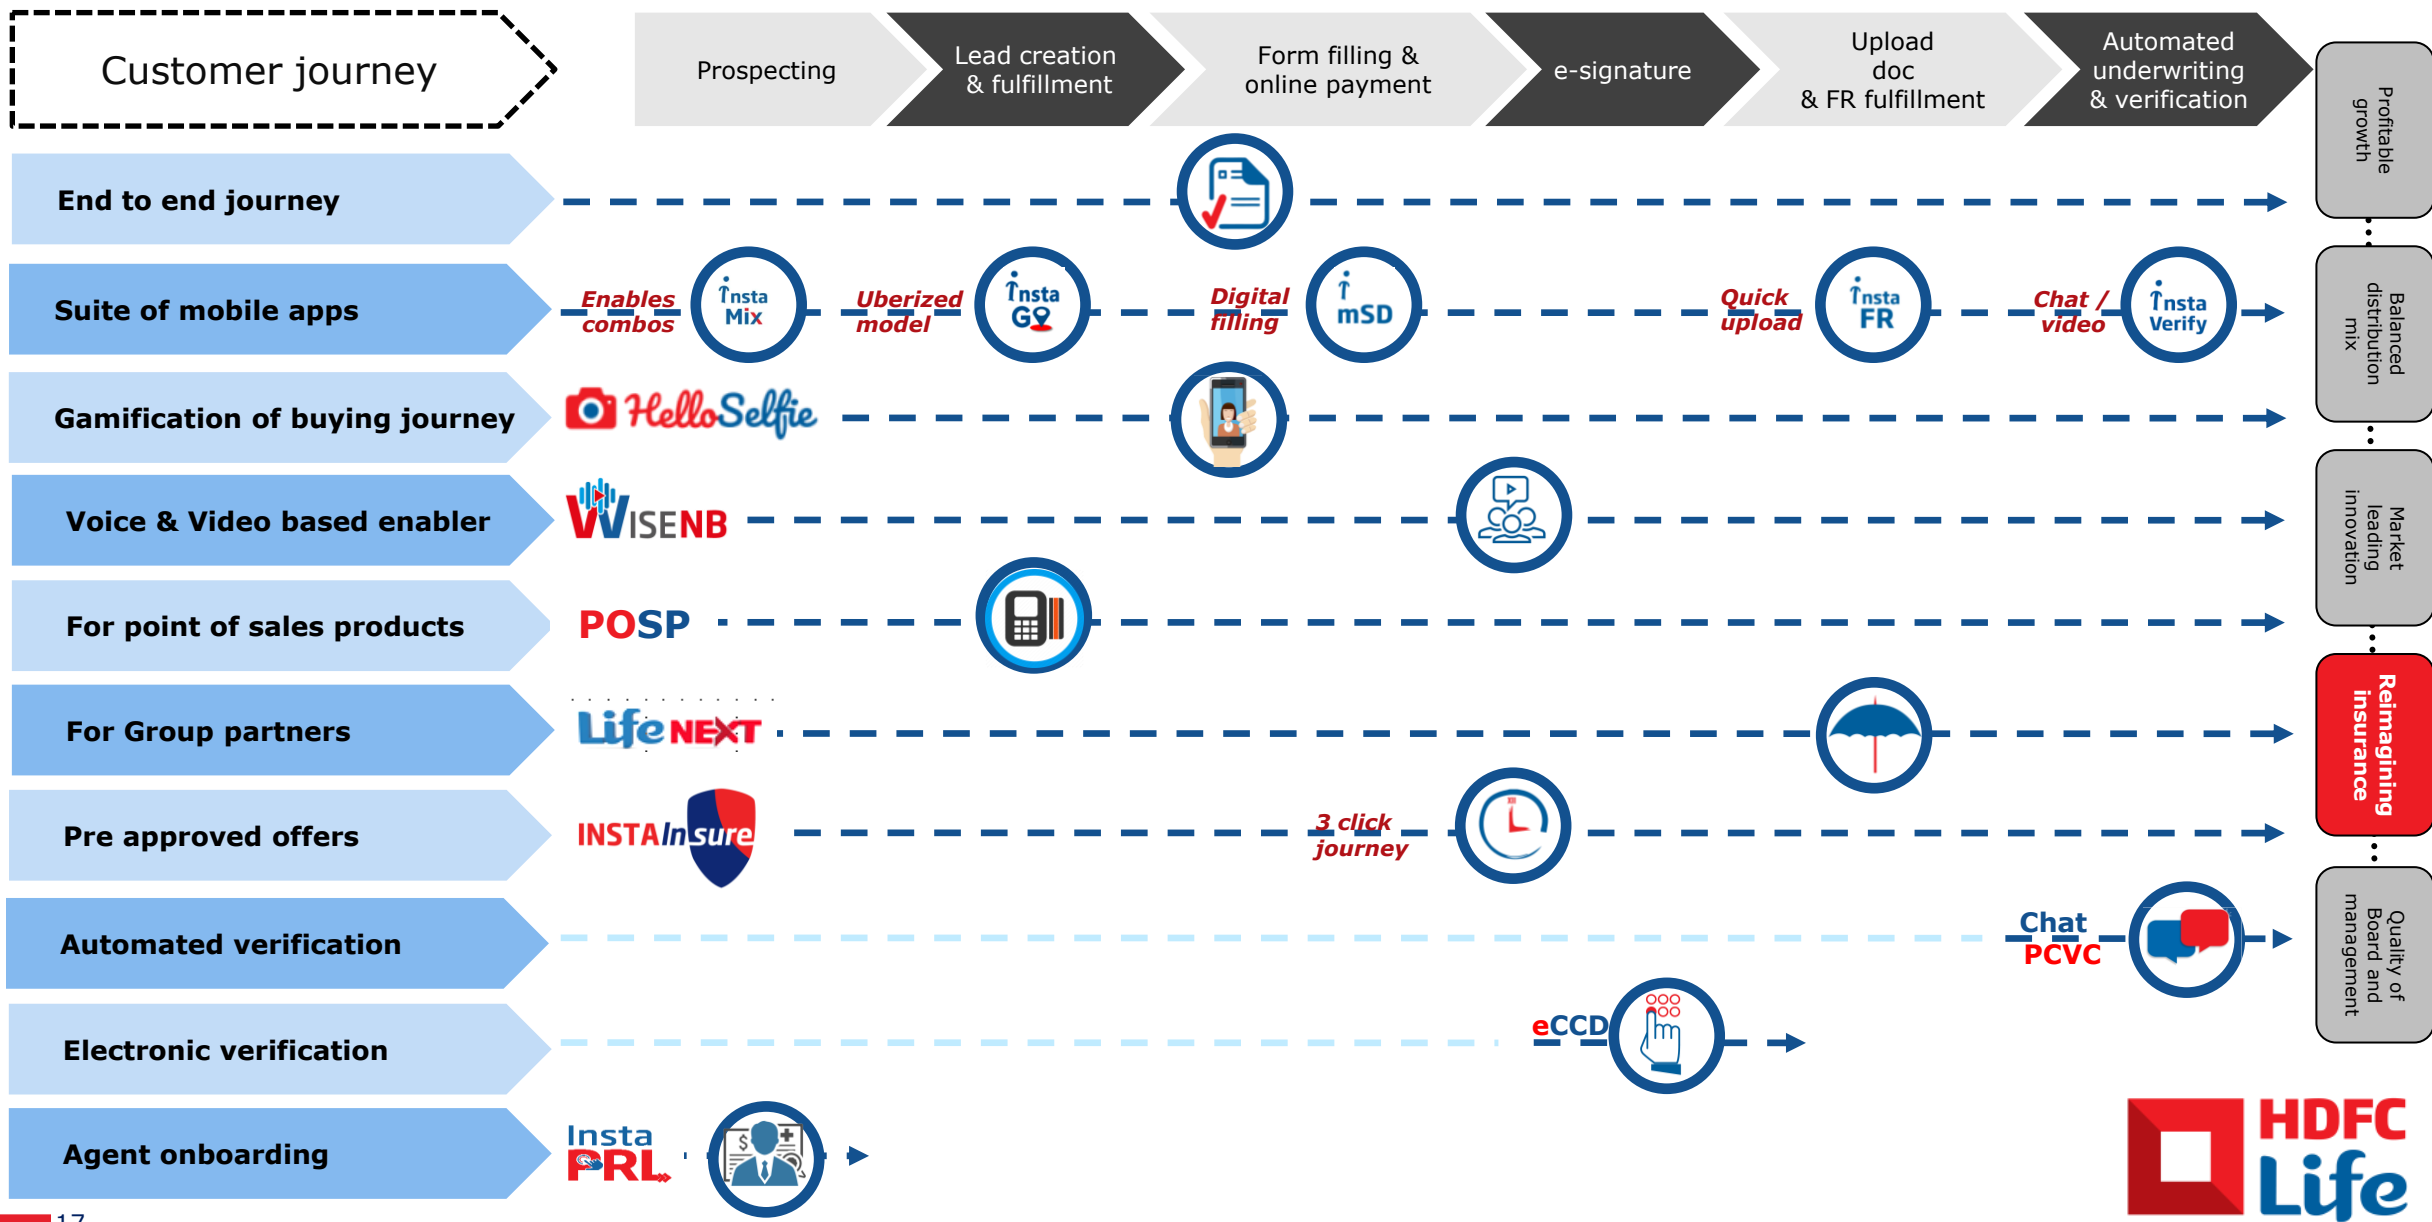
Customer journey

Prospecting

Lead creation & fulfillment

Form filling & online payment

e-signature

Upload doc & FR fulfillment

Automated underwriting & verification

Profitable growth

Balanced distribution mix

Market leading innovation

Reimagining insurance

Quality of Board and management

End to end journey

Suite of mobile apps

Enables combos

Insta Mix

Uberized model

Insta GO

Digital filling

mSD

Quick upload

Insta FR

Chat / video

Insta Verify

Gamification of buying journey

HelloSelfie

Voice & Video based enabler

WISENB

For point of sales products

POSP

For Group partners

Life NEXT

Pre approved offers

INSTAInsure

3 click journey

Automated verification

Chat PCVC

Electronic verification

eCCD

Agent onboarding

Insta PRL

HDFC Life

17